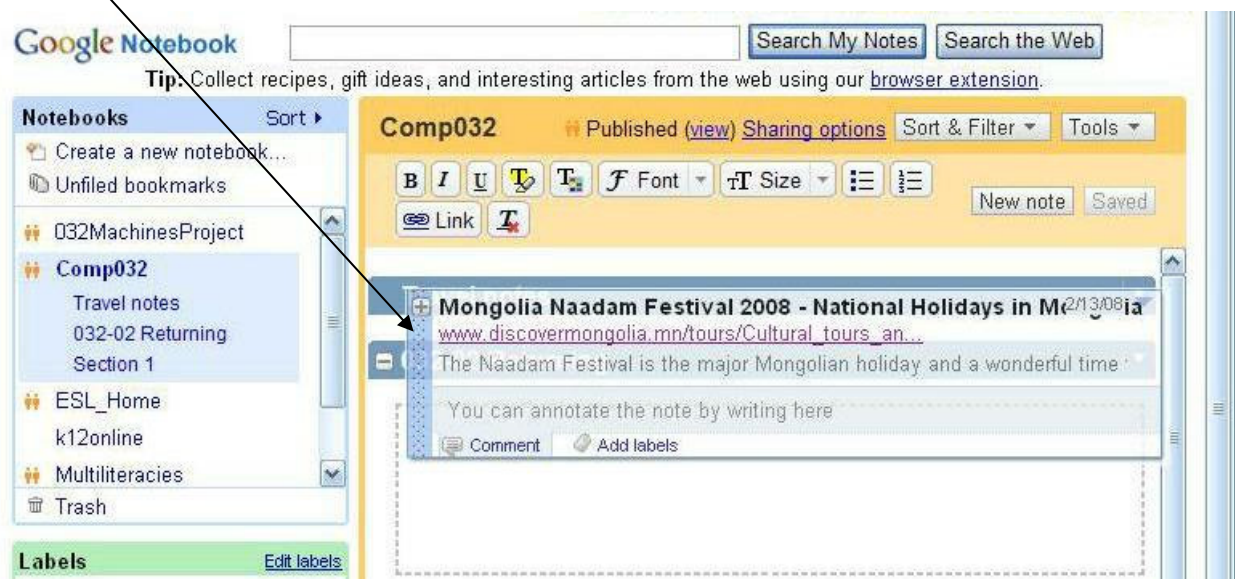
Google Notebook

Search My Notes Search the Web

Tip: Collect recipes, gift ideas, and interesting articles from the web using our browser extension.

Notebooks Sort ▸
Create a new notebook...
Unfiled bookmarks
032MachinesProject
Comp032
Travel notes
032-02 Returning
Section 1
ESL_Home
k12online
Multiliteracies
Trash

Labels Edit labels

Comp032 Published (view) Sharing options Sort & Filter ▾ Tools ▾

B I U Font Size
Link
New note Saved

Mongolia Naadam Festival 2008 - National Holidays in Mo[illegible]ia 2/13/08
www.discovermongolia.mn/tours/Cultural_tours_an...
The Naadam Festival is the major Mongolian holiday and a wonderful time
You can annotate the note by writing here
Comment Add labels